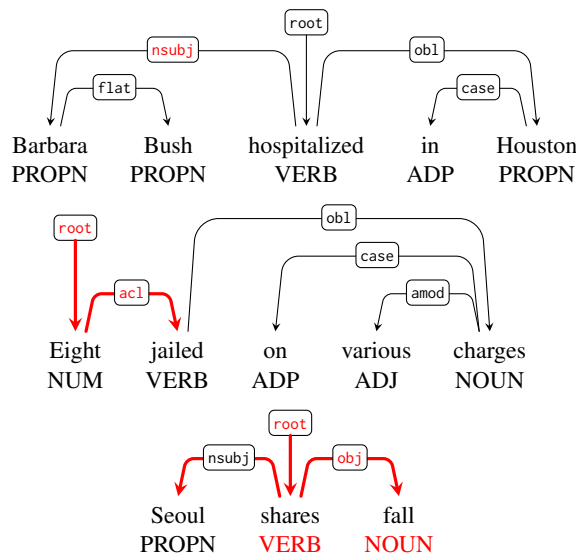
root
nsubj
obl
flat
case
Barbara PROPN
Bush PROPN
hospitalized VERB
in ADP
Houston PROPN

obl
root
case
acl
amod
Eight NUM
jailed VERB
on ADP
various ADJ
charges NOUN

root
nsubj
obj
Seoul PROPN
shares VERB
fall NOUN